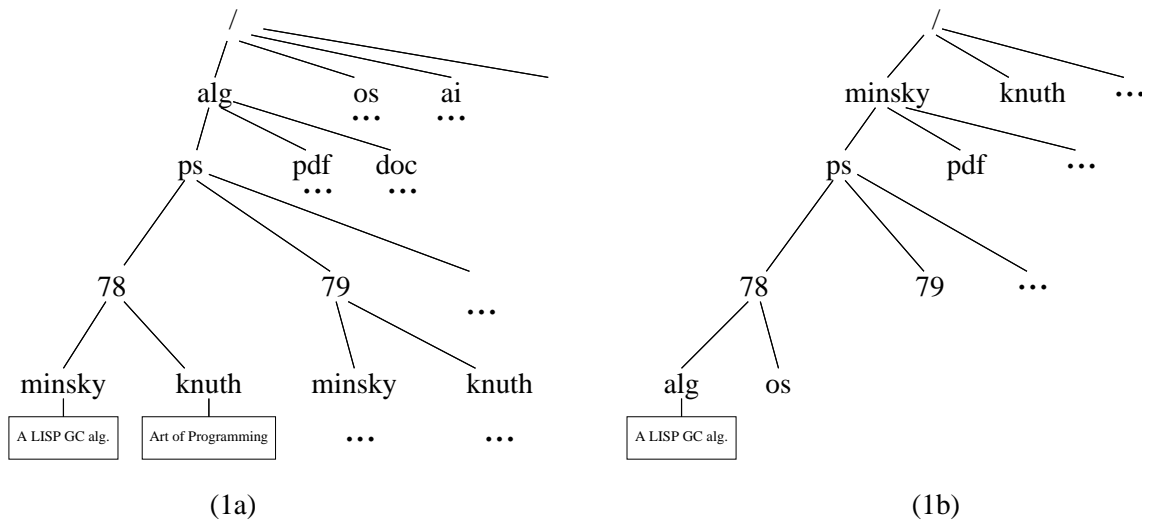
/

alg os ai

... ...

ps pdf doc

... ...

78 79 ...

minsky knuth minsky knuth

A LISP GC alg. Art of Programming ... ...

(1a)

/

minsky knuth ...

ps pdf ...

78 79 ...

alg os

A LISP GC alg.

(1b)